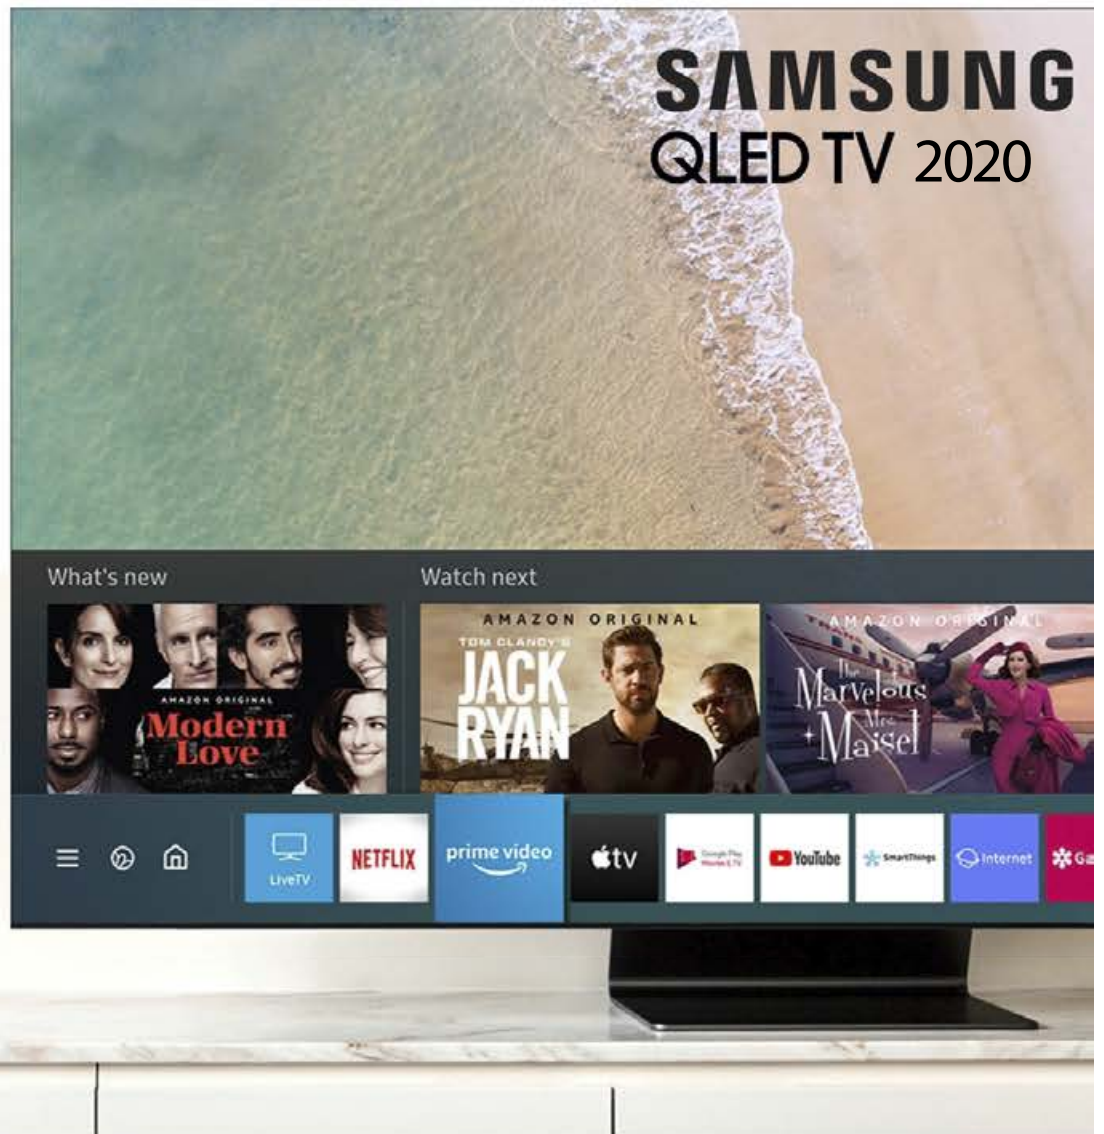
SAMSUNG
QLED TV 2020

What's new

AMAZON ORIGINAL
Modern Love

Watch next

AMAZON ORIGINAL
TOM CLANCY'S
JACK RYAN

AMAZON ORIGINAL
The Marvelous Mrs. Maisel

LiveTV
NETFLIX
prime video
tv
Google Play Movies & TV
YouTube
SmartThings
Internet
Ga